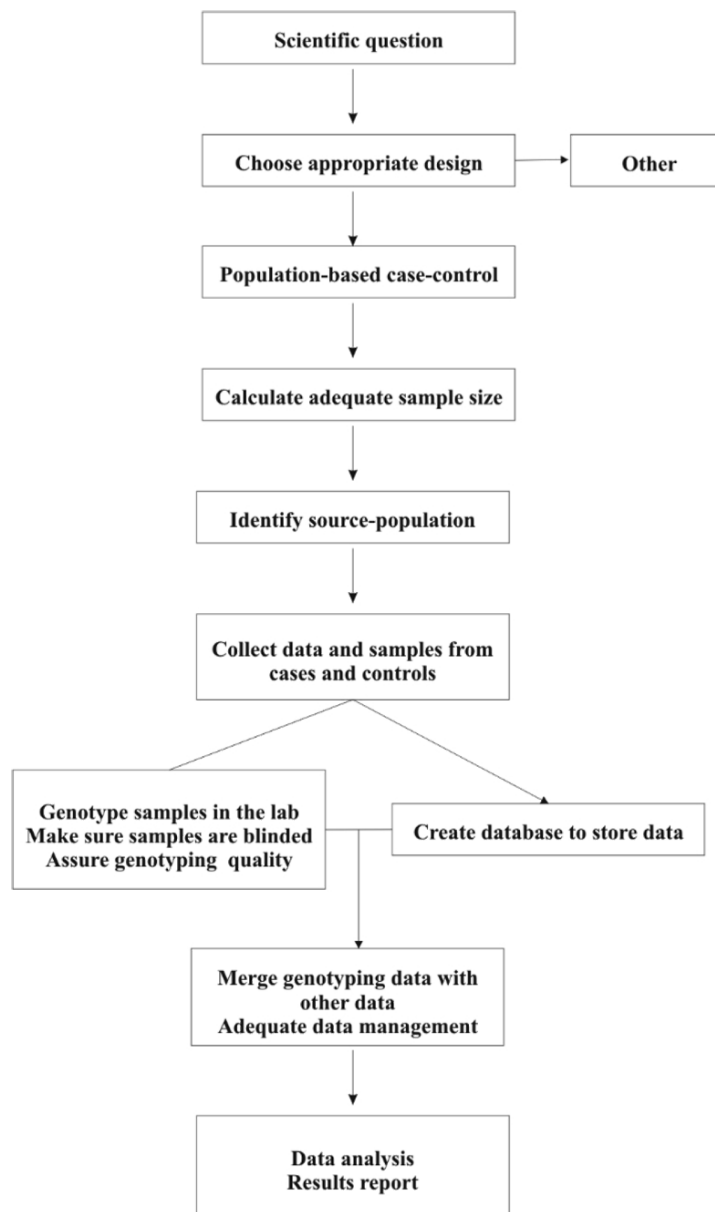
Scientific question

Choose appropriate design

Other

Population-based case-control

Calculate adequate sample size

Identify source-population

Collect data and samples from cases and controls

Genotype samples in the lab
Make sure samples are blinded
Assure genotyping quality

Create database to store data

Merge genotyping data with other data
Adequate data management

Data analysis
Results report